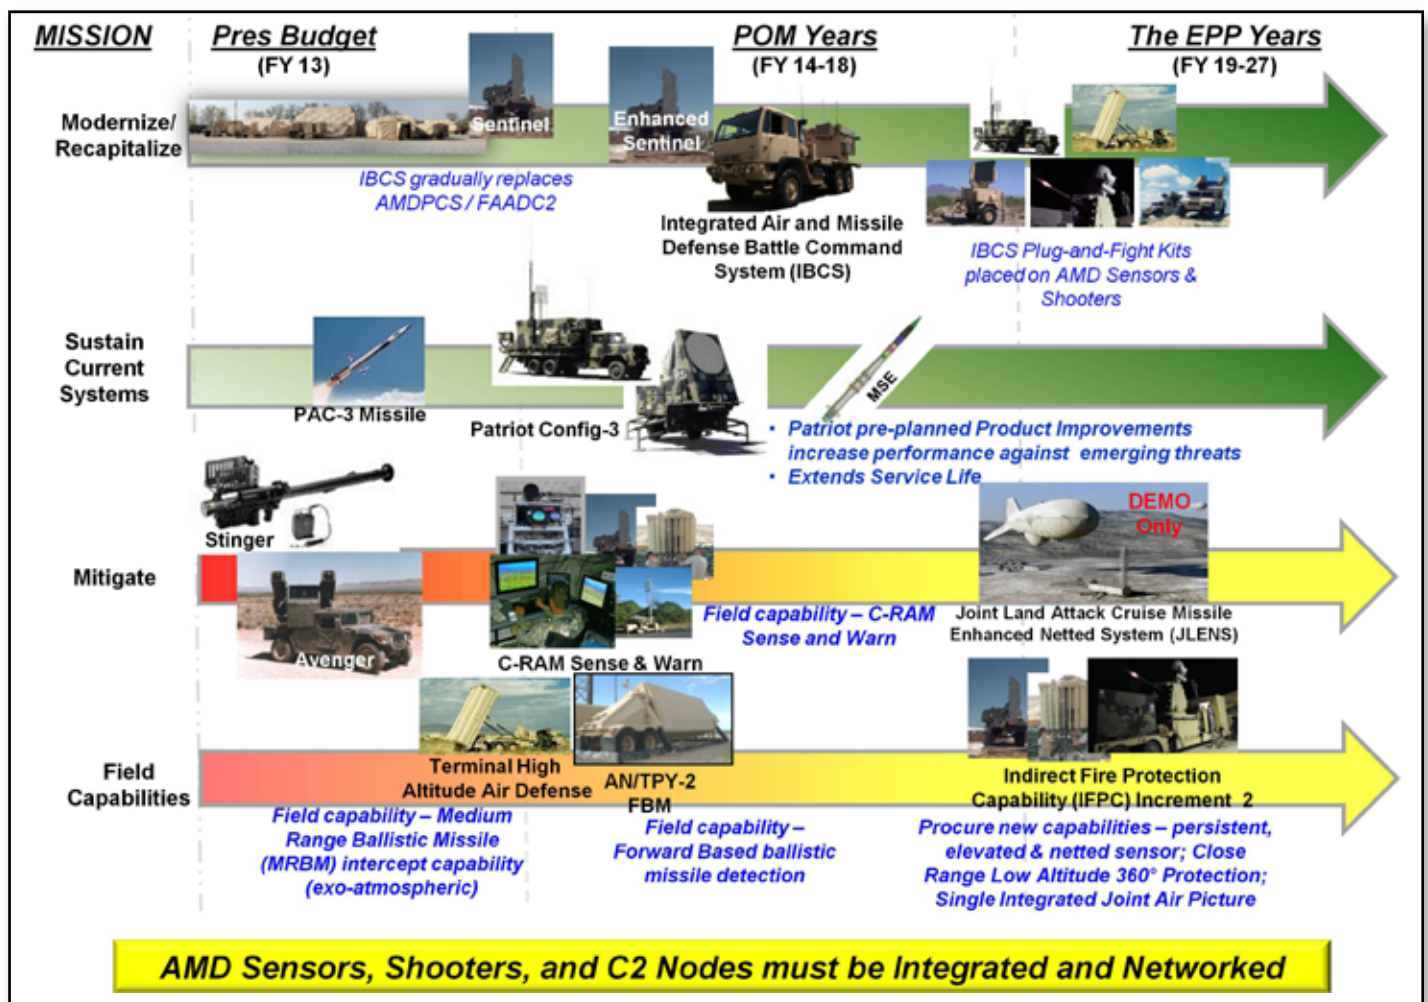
MISSION

Pres Budget
(FY 13)

POM Years
(FY 14-18)

The EPP Years
(FY 19-27)

Modernize/ Recapitalize

Sentinel

Enhanced Sentinel

IBCS gradually replaces AMDPCS / FAADC2

Integrated Air and Missile Defense Battle Command System (IBCS)

IBCS Plug-and-Fight Kits placed on AMD Sensors & Shooters

Sustain Current Systems

PAC-3 Missile

Patriot Config-3

MSE

• Patriot pre-planned Product Improvements increase performance against emerging threats
• Extends Service Life

Stinger

Mitigate

Avenger

C-RAM Sense & Warn

Field capability – C-RAM Sense and Warn

DEMO Only

Joint Land Attack Cruise Missile Enhanced Netted System (JLENS)

Field Capabilities

Terminal High Altitude Air Defense

AN/TPY-2 FBM

Indirect Fire Protection Capability (IFPC) Increment 2

Field capability – Medium Range Ballistic Missile (MRBM) intercept capability (exo-atmospheric)

Field capability – Forward Based ballistic missile detection

Procure new capabilities – persistent, elevated & netted sensor; Close Range Low Altitude 360° Protection; Single Integrated Joint Air Picture

AMD Sensors, Shooters, and C2 Nodes must be Integrated and Networked